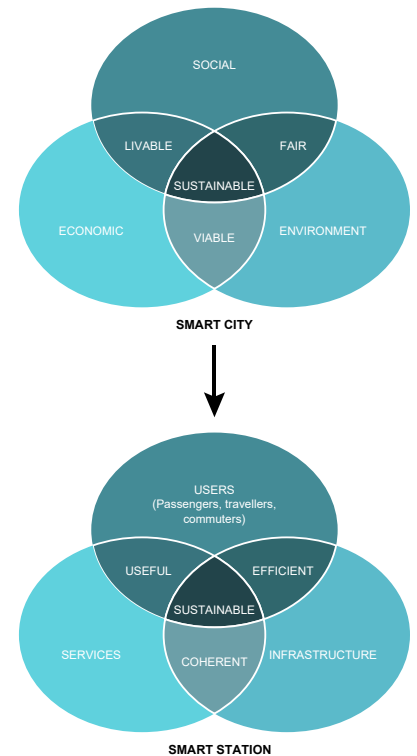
SOCIAL

LIVABLE

FAIR

SUSTAINABLE

ECONOMIC

VIABLE

ENVIRONMENT

SMART CITY

USERS (Passengers, travellers, commuters)

USEFUL

EFFICIENT

SUSTAINABLE

SERVICES

COHERENT

INFRASTRUCTURE

SMART STATION